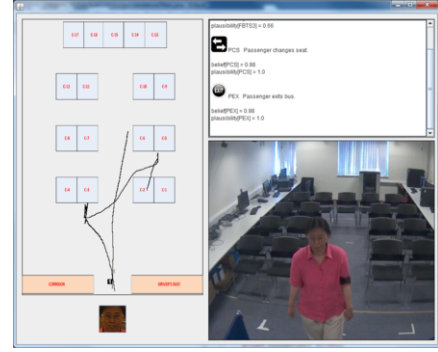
C.17 C.16 C.15 C.14 C.13

C.12 C.11 C.10 C.9

C.8 C.7 C.6 C.5

C.4 C.3 C.2 C.1

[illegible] DRIVER'S SEAT

plausibility[FBTS3] = 0.66

PCS Passenger changes seat.

belief[PCS] = 0.98
plausibility[PCS] = 1.0

PEX Passenger exits bus.

belief[PEX] = 0.98
plausibility[PEX] = 1.0